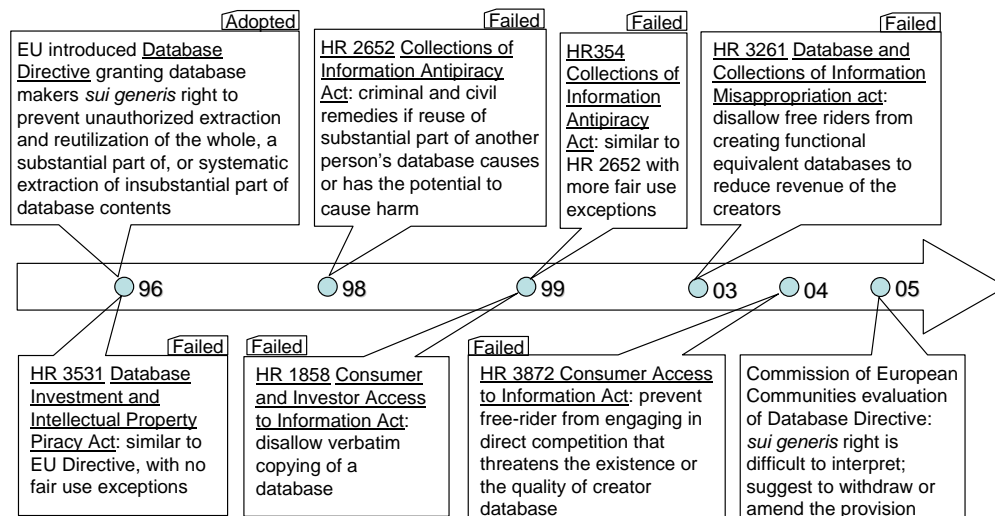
Adopted
EU introduced Database Directive granting database makers *sui generis* right to prevent unauthorized extraction and reutilization of the whole, a substantial part of, or systematic extraction of insubstantial part of database contents

Failed
HR 2652 Collections of Information Antipiracy Act: criminal and civil remedies if reuse of substantial part of another person's database causes or has the potential to cause harm

Failed
HR354 Collections of Information Antipiracy Act: similar to HR 2652 with more fair use exceptions

Failed
HR 3261 Database and Collections of Information Misappropriation act: disallow free riders from creating functional equivalent databases to reduce revenue of the creators

96 98 99 03 04 05

Failed
HR 3531 Database Investment and Intellectual Property Piracy Act: similar to EU Directive, with no fair use exceptions

Failed
HR 1858 Consumer and Investor Access to Information Act: disallow verbatim copying of a database

Failed
HR 3872 Consumer Access to Information Act: prevent free-rider from engaging in direct competition that threatens the existence or the quality of creator database

Commission of European Communities evaluation of Database Directive: *sui generis* right is difficult to interpret; suggest to withdraw or amend the provision